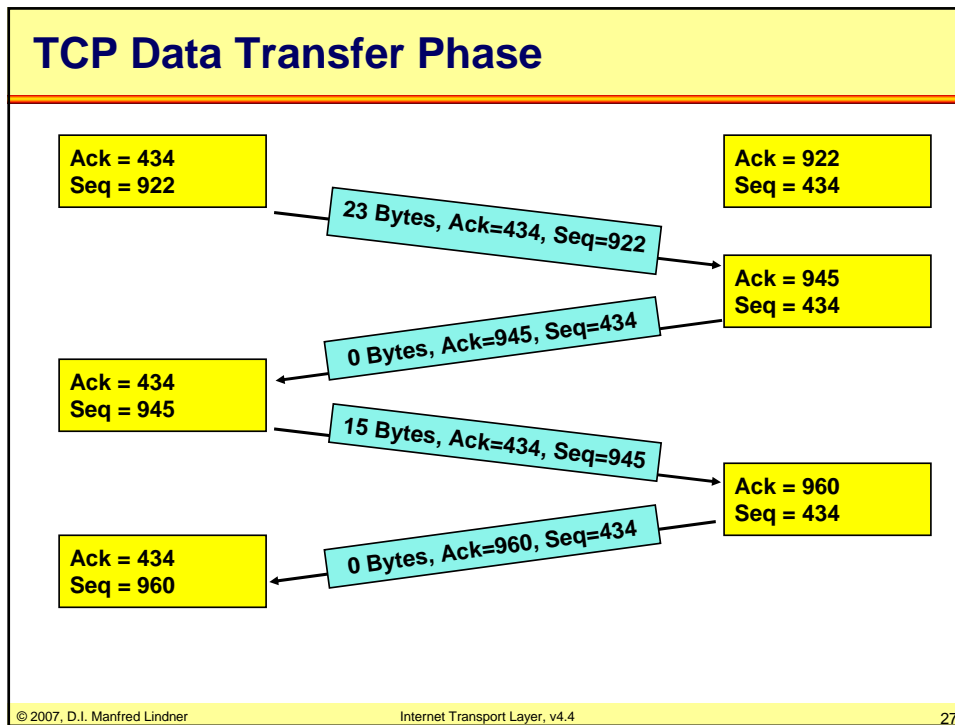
TCP Data Transfer Phase

Ack = 434
Seq = 922

Ack = 922
Seq = 434

23 Bytes, Ack=434, Seq=922

Ack = 945
Seq = 434

0 Bytes, Ack=945, Seq=434

Ack = 434
Seq = 945

15 Bytes, Ack=434, Seq=945

Ack = 960
Seq = 434

0 Bytes, Ack=960, Seq=434

Ack = 434
Seq = 960

© 2007, D.I. Manfred Lindner

Internet Transport Layer, v4.4

27